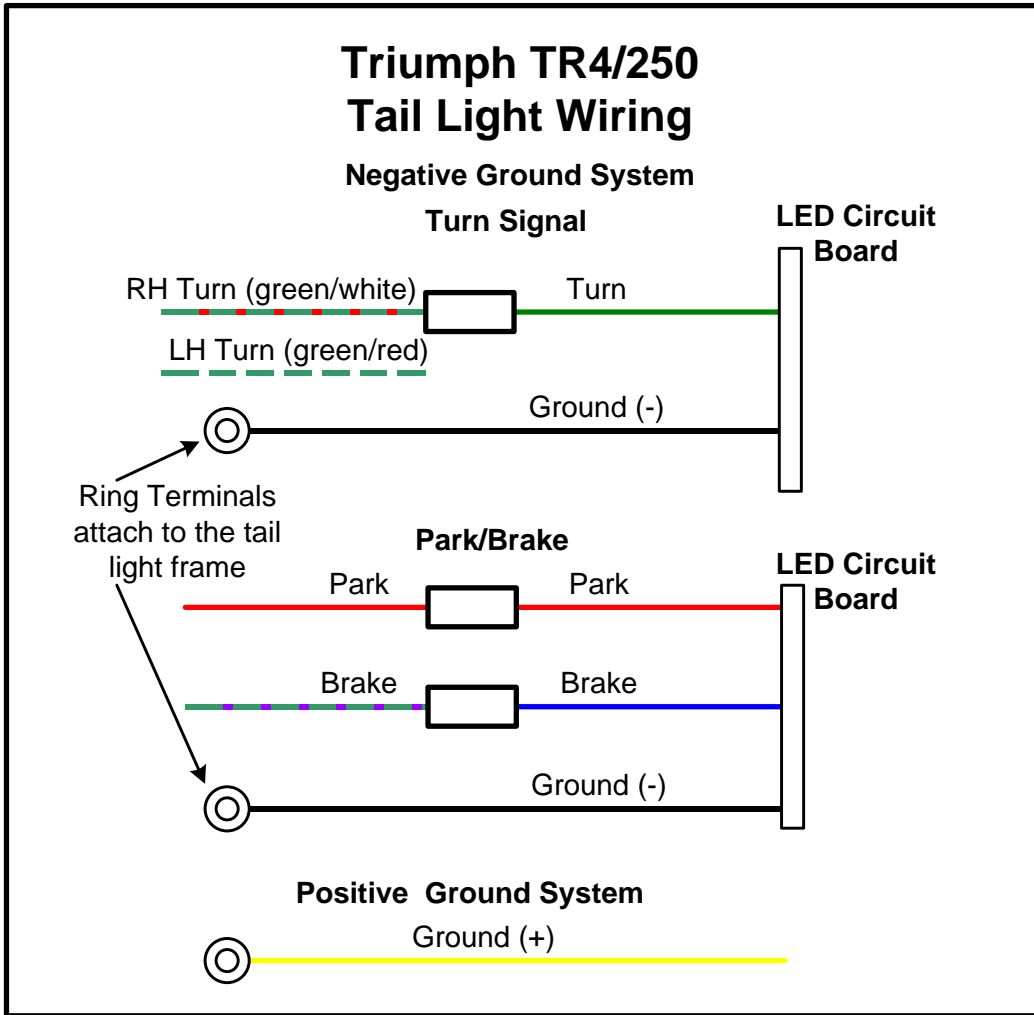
Triumph TR4/250
Tail Light Wiring

Negative Ground System

Turn Signal

LED Circuit Board

RH Turn (green/white)

Turn

LH Turn (green/red)

Ground (-)

Ring Terminals attach to the tail light frame

Park/Brake

LED Circuit Board

Park

Park

Brake

Brake

Ground (-)

Positive Ground System

Ground (+)